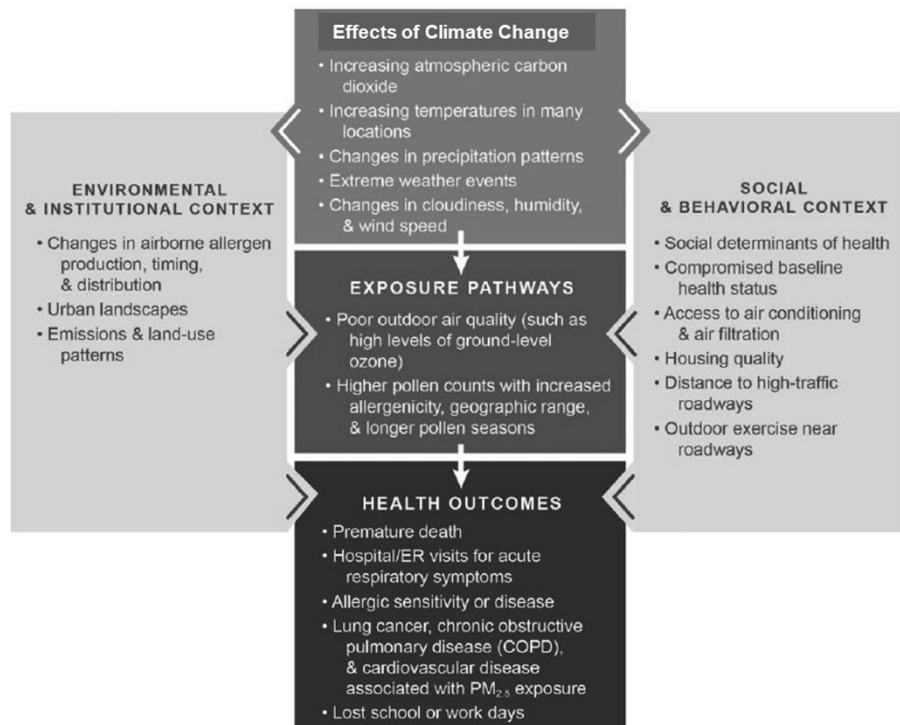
Effects of Climate Change

• Increasing atmospheric carbon dioxide
• Increasing temperatures in many locations
• Changes in precipitation patterns
• Extreme weather events
• Changes in cloudiness, humidity, & wind speed

ENVIRONMENTAL & INSTITUTIONAL CONTEXT

• Changes in airborne allergen production, timing, & distribution
• Urban landscapes
• Emissions & land-use patterns

EXPOSURE PATHWAYS

• Poor outdoor air quality (such as high levels of ground-level ozone)
• Higher pollen counts with increased allergenicity, geographic range, & longer pollen seasons

SOCIAL & BEHAVIORAL CONTEXT

• Social determinants of health
• Compromised baseline health status
• Access to air conditioning & air filtration
• Housing quality
• Distance to high-traffic roadways
• Outdoor exercise near roadways

HEALTH OUTCOMES

• Premature death
• Hospital/ER visits for acute respiratory symptoms
• Allergic sensitivity or disease
• Lung cancer, chronic obstructive pulmonary disease (COPD), & cardiovascular disease associated with $PM_{2.5}$ exposure
• Lost school or work days